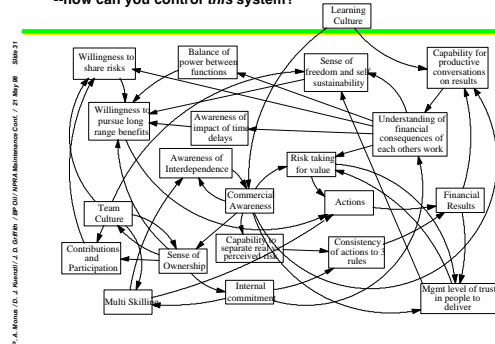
--how can you control this system?

Learning Culture

Willingness to share risks

Balance of power between functions

Sense of freedom and self sustainability

Capability for productive conversations on results

Willingness to pursue long range benefits

Awareness of impact of time delays

Understanding of financial consequences of each others work

Awareness of Interdependence

Risk taking for value

Team Culture

Commercial Awareness

Actions

Financial Results

Contributions and Participation

Sense of Ownership

Capability to separate real vs perceived risk

Consistency of actions to 3 rules

Multi Skilling

Internal commitment

Mgmt level of trust in people to deliver

P. A. Monus / D. J. Kuenzli / J. D. Griffith / IIPO/U NPRA Maintenance Conf. / 21 May 98 Slide 31